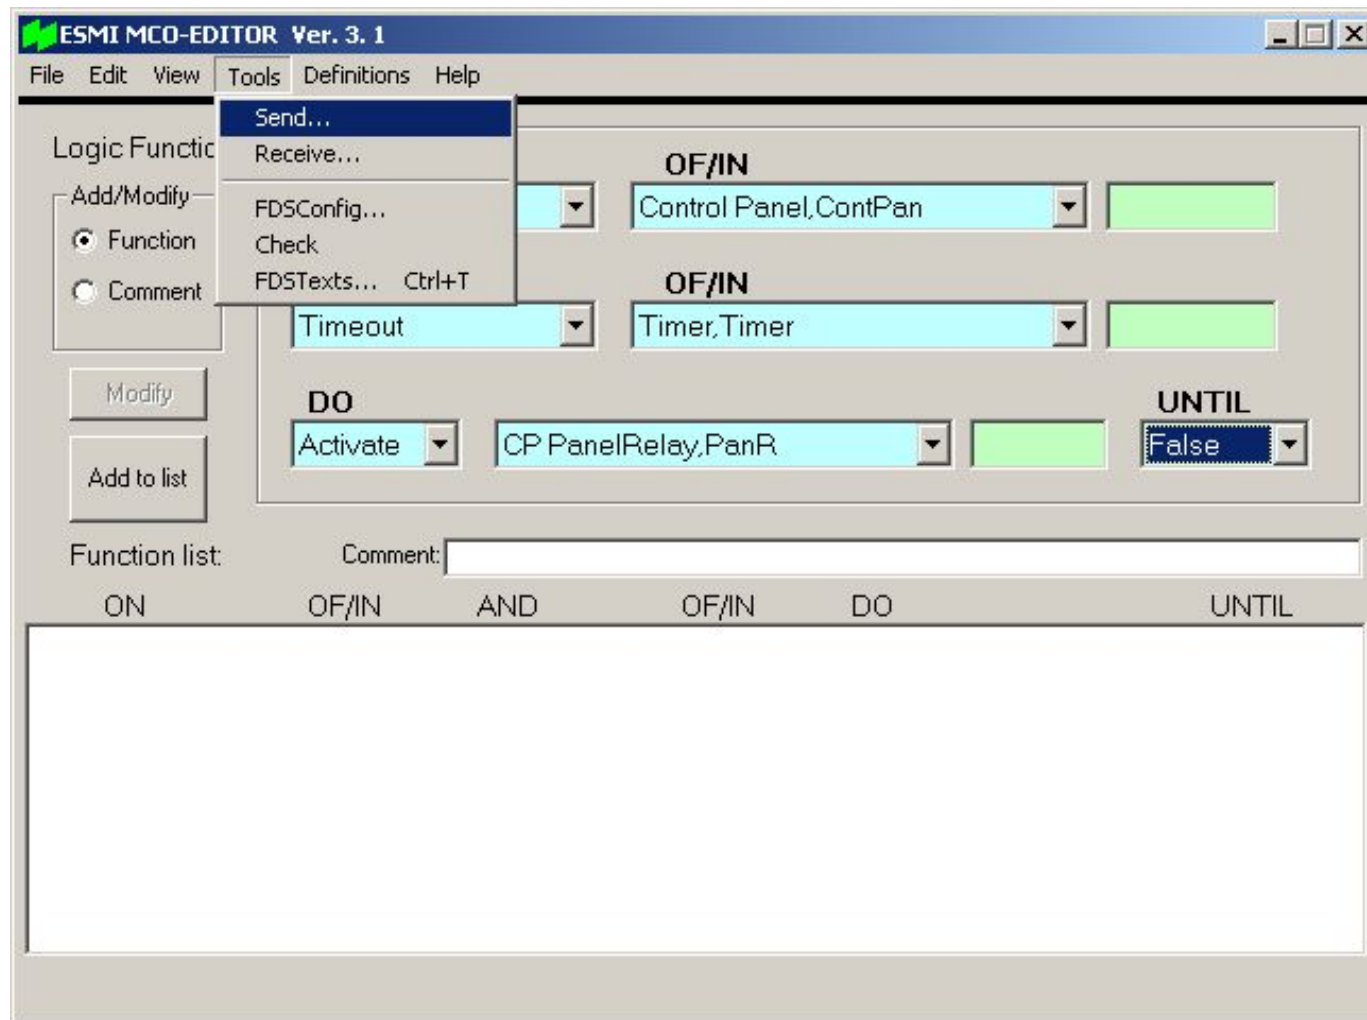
ESMI MCO-EDITOR Ver. 3. 1

File Edit View Tools Definitions Help

Send...
Receive...
FDSConfig...
Check
FDSTexts... Ctrl+T

Logic Functic

Add/Modify
Function
Comment

Modify

Add to list

OF/IN
Control Panel,ContPan

OF/IN
Timeout
Timer,Timer

DO
Activate
CP PanelRelay,PanR

UNTIL
False

Function list:

Comment:

| ON | OF/IN | AND | OF/IN | DO | UNTIL |
|---|---|---|---|---|---|